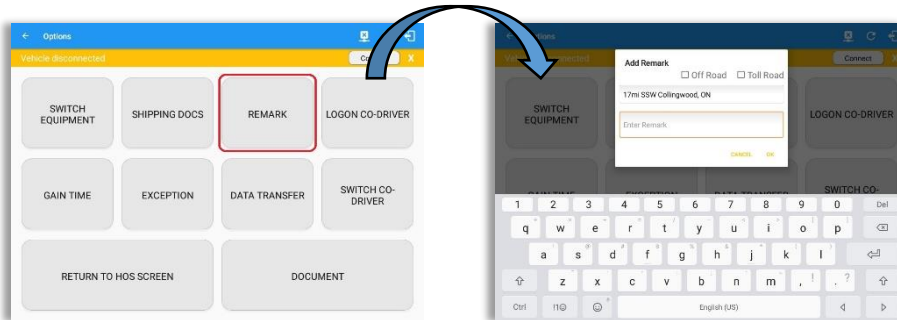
Options

Vehicle disconnected

Co

X

SWITCH EQUIPMENT

SHIPPING DOCS

REMARK

LOGON CO-DRIVER

GAIN TIME

EXCEPTION

DATA TRANSFER

SWITCH CO-DRIVER

RETURN TO HOS SCREEN

DOCUMENT

Options

Connect

Add Remark

Off Road

Toll Road

17mi SSW Collingwood, ON

Enter Remark

CANCEL

OK

SWITCH EQUIPMENT

LOGON CO-DRIVER

SWITCH CO-

1 2 3 4 5 6 7 8 9 0 Del

q w e r t y u i o p

a s d f g h j k l

z x c v b n m , . ?

Ctrl

English (US)